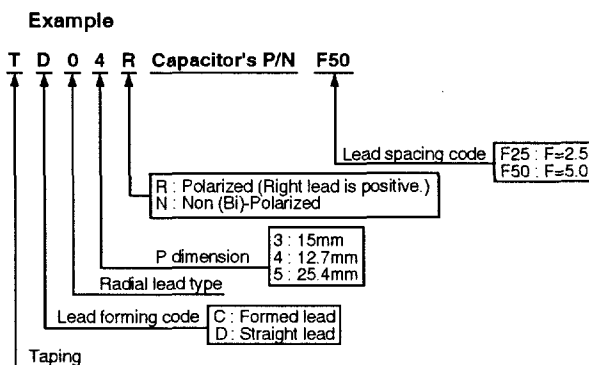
Example

T D 0 4 R Capacitor's P/N F50

Lead spacing code
F25 : F=2.5
F50 : F=5.0

R : Polarized (Right lead is positive.)
N : Non (Bi)-Polarized

P dimension
3 : 15mm
4 : 12.7mm
5 : 25.4mm

Radial lead type

Lead forming code
C : Formed lead
D : Straight lead

Taping